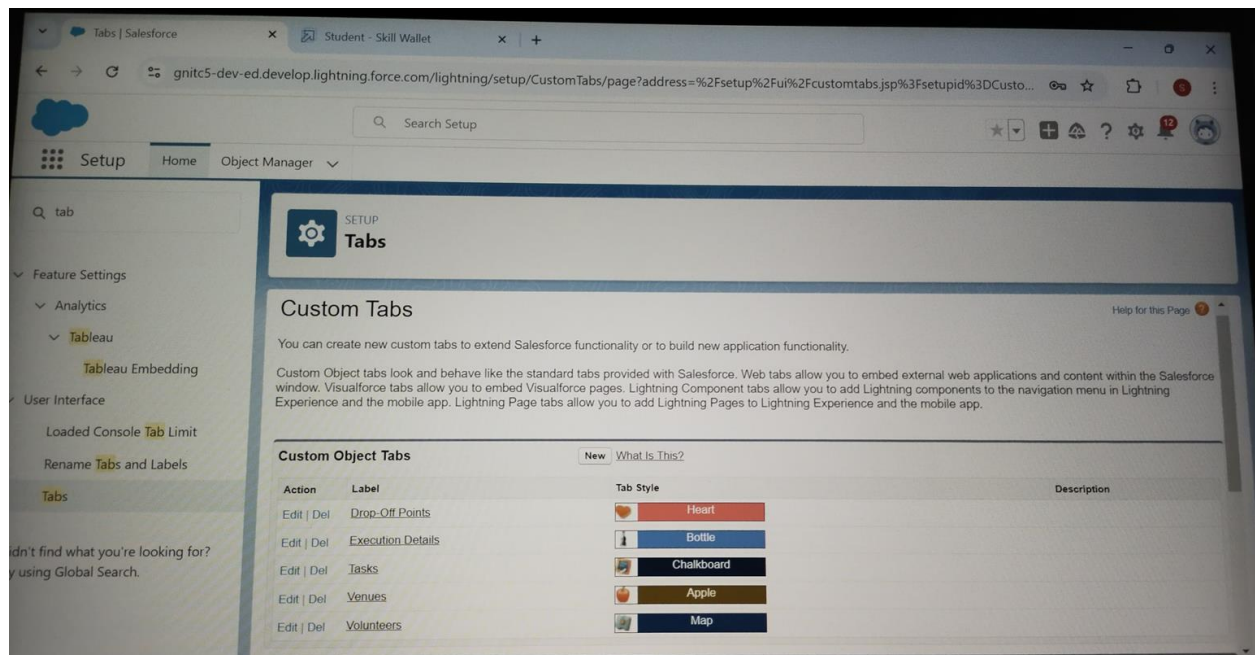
Tabs | Salesforce × Student - Skill Wallet × +

gnitc5-dev-ed.develop.lightning.force.com/lightning/setup/CustomTabs/page?address=%2Fsetup%2Fui%2Fcustomtabs.jsp%3Fsetupid%3DCusto...

Search Setup

12

Setup Home Object Manager

tab

Feature Settings
Analytics
Tableau
Tableau Embedding
User Interface
Loaded Console Tab Limit
Rename Tabs and Labels
Tabs

idn't find what you're looking for?
y using Global Search.

SETUP
Tabs

Custom Tabs

Help for this Page

You can create new custom tabs to extend Salesforce functionality or to build new application functionality.

Custom Object tabs look and behave like the standard tabs provided with Salesforce. Web tabs allow you to embed external web applications and content within the Salesforce window. Visualforce tabs allow you to embed Visualforce pages. Lightning Component tabs allow you to add Lightning components to the navigation menu in Lightning Experience and the mobile app. Lightning Page tabs allow you to add Lightning Pages to Lightning Experience and the mobile app.

Custom Object Tabs New What Is This?

| Action | Label | Tab Style | Description |
|---|---|---|---|
| Edit \| Del | Drop-Off Points | Heart | |
| Edit \| Del | Execution Details | Bottle | |
| Edit \| Del | Tasks | Chalkboard | |
| Edit \| Del | Venues | Apple | |
| Edit \| Del | Volunteers | Map | |